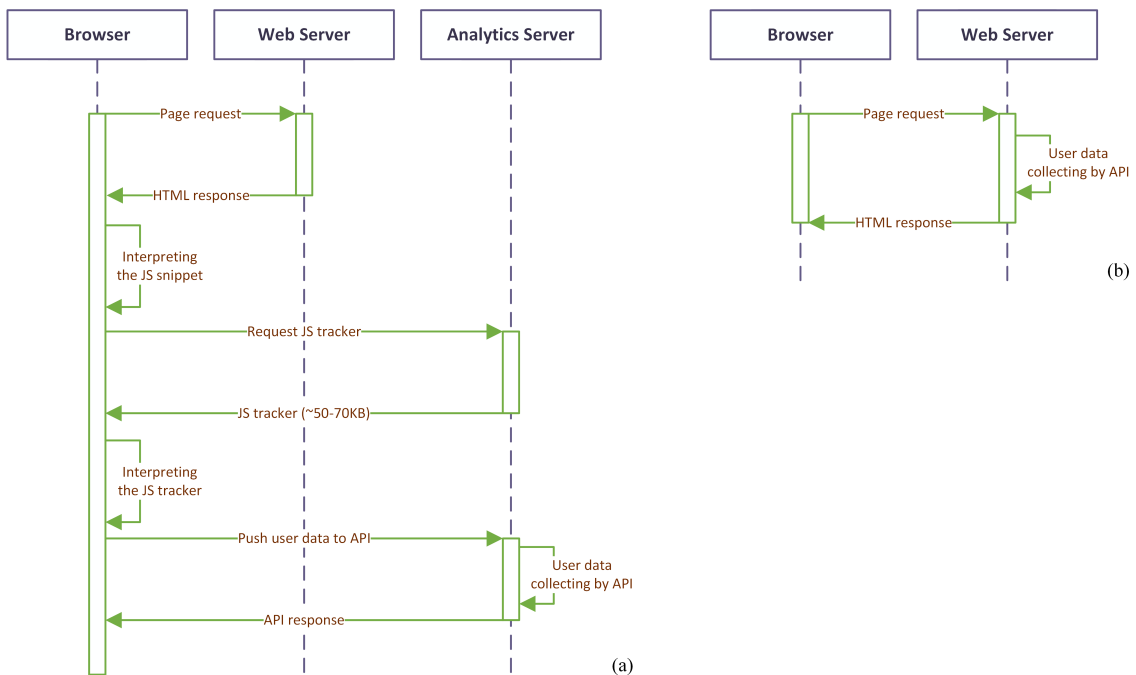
Browser

Web Server

Analytics Server

Page request

HTML response

Interpreting the JS snippet

Request JS tracker

JS tracker (~50-70KB)

Interpreting the JS tracker

Push user data to API

User data collecting by API

API response

(a)

Browser

Web Server

Page request

User data collecting by API

HTML response

(b)